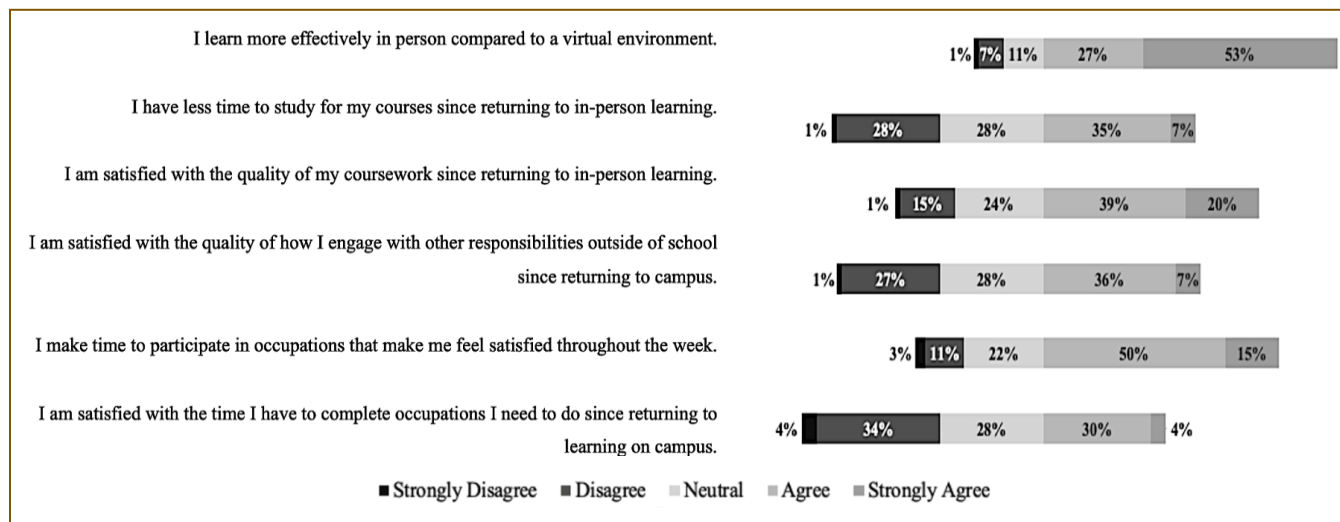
I learn more effectively in person compared to a virtual environment.

1% 7% 11% 27% 53%

I have less time to study for my courses since returning to in-person learning.

1% 28% 28% 35% 7%

I am satisfied with the quality of my coursework since returning to in-person learning.

1% 15% 24% 39% 20%

I am satisfied with the quality of how I engage with other responsibilities outside of school since returning to campus.

1% 27% 28% 36% 7%

I make time to participate in occupations that make me feel satisfied throughout the week.

3% 11% 22% 50% 15%

I am satisfied with the time I have to complete occupations I need to do since returning to learning on campus.

4% 34% 28% 30% 4%

■ Strongly Disagree ■ Disagree ■ Neutral ■ Agree ■ Strongly Agree